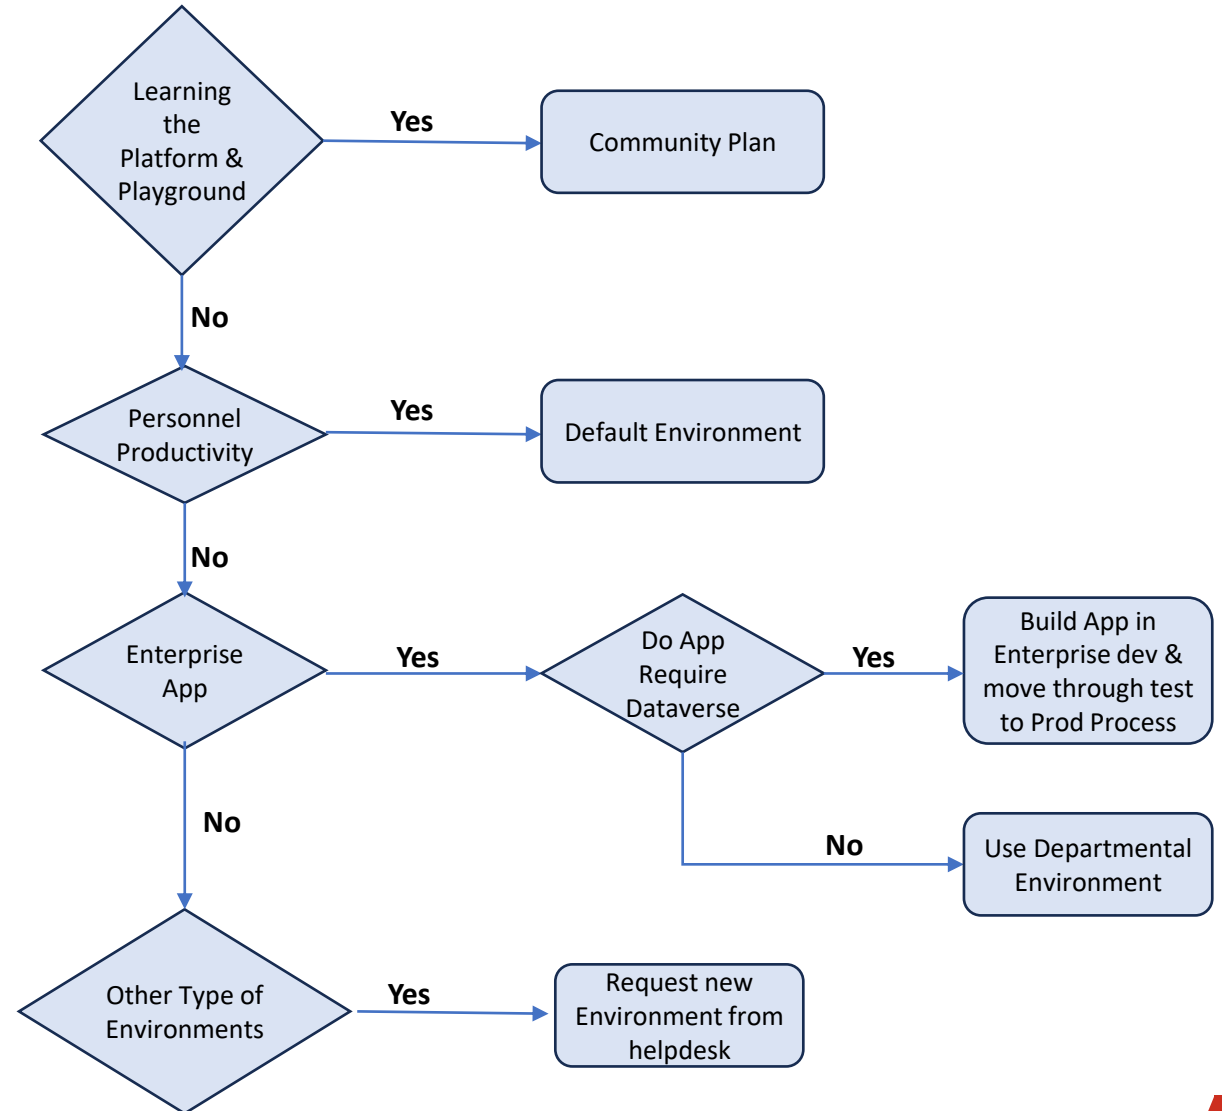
Learning the Platform & Playground

Yes

Community Plan

No

Personnel Productivity

Yes

Default Environment

No

Enterprise App

Yes

Do App Require Dataverse

Yes

Build App in Enterprise dev & move through test to Prod Process

No

No

Use Departmental Environment

Other Type of Environments

Yes

Request new Environment from helpdesk